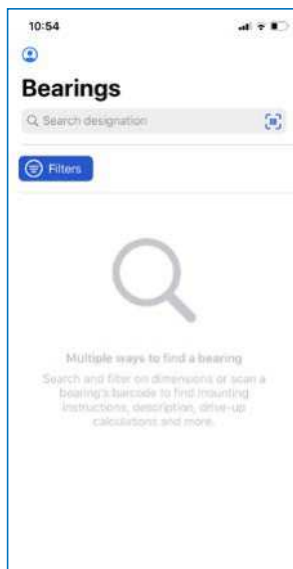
10:54

Bearings

Search designation

Filters

Multiple ways to find a bearing

Search and filter on dimensions or scan a bearing's barcode to find mounting instructions, description, drive-up calculations and more.